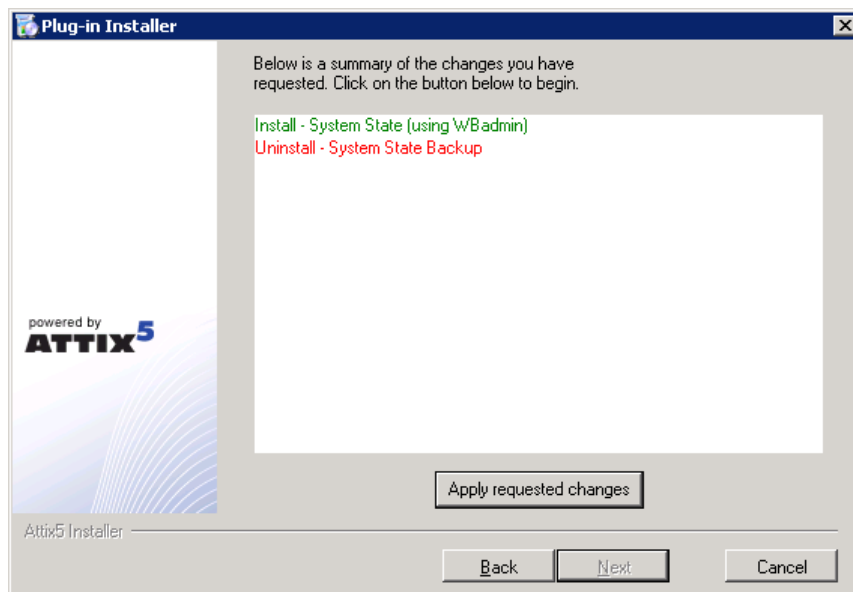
Plug-in Installer

Below is a summary of the changes you have requested. Click on the button below to begin.

Install - System State (using WBadmin)
Uninstall - System State Backup

powered by
ATTIX5

Apply requested changes

Attix5 Installer

Back
Next
Cancel